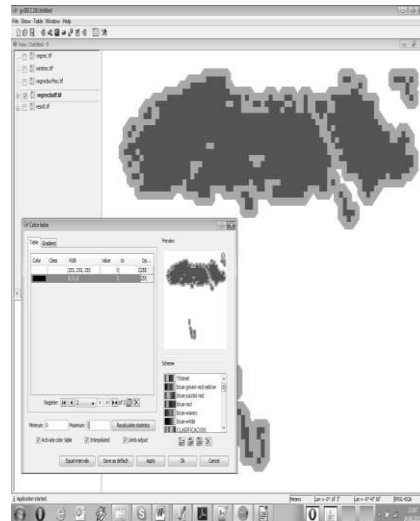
gvSIG 1.10 Untitled

File Show Table Window Help

View: Untitled - 0

vegmc.tif

vindvec.tif

vegndvifrac.tif

vegmcbuff.tif

result.tif

Color table

Table Gradient

Color

Class

RGB

Value

to

Op...

255, 255, 255

0

255

0, 0, 0

1

1

Preview

Register

1

Minimum

0

Maximum

1

Recalculate statistics

Active color table

Interpolated

Limits adjust

Equal intervals

Save as default

Apply

Ok

Cancel

Scheme

blue-green-red-yellow

blue-purple-red

blue-red

blue-watery

blue-white

CLASSIFICATION

Application started.